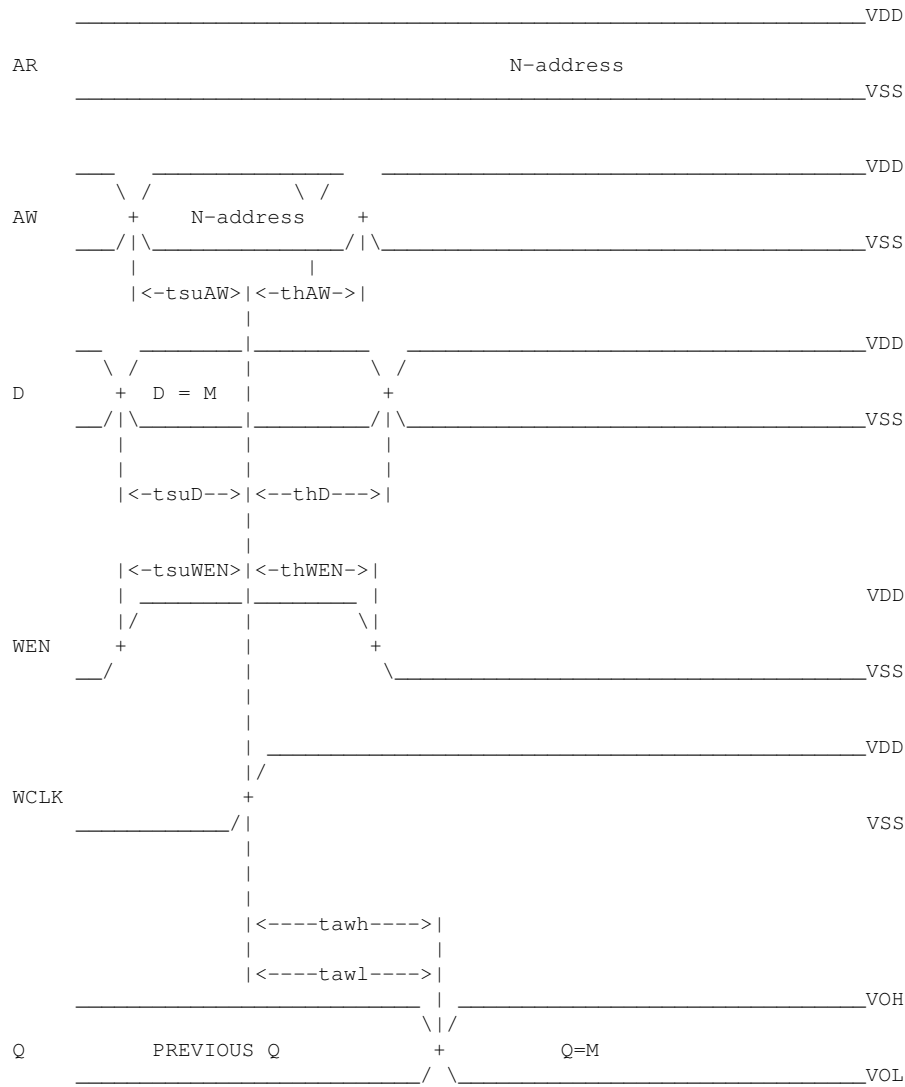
VDD

AR N-address

VSS

VDD

AW N-address

VSS

|<-tsuAW>|<-thAW->|

VDD

D D = M

VSS

|<-tsuD-->|<--thD--->|

|<-tsuWEN>|<-thWEN->|

VDD

WEN

VSS

VDD

WCLK

VSS

|<----tawh---->|

|<----tawl---->|

VOH

Q PREVIOUS Q Q=M

VOL